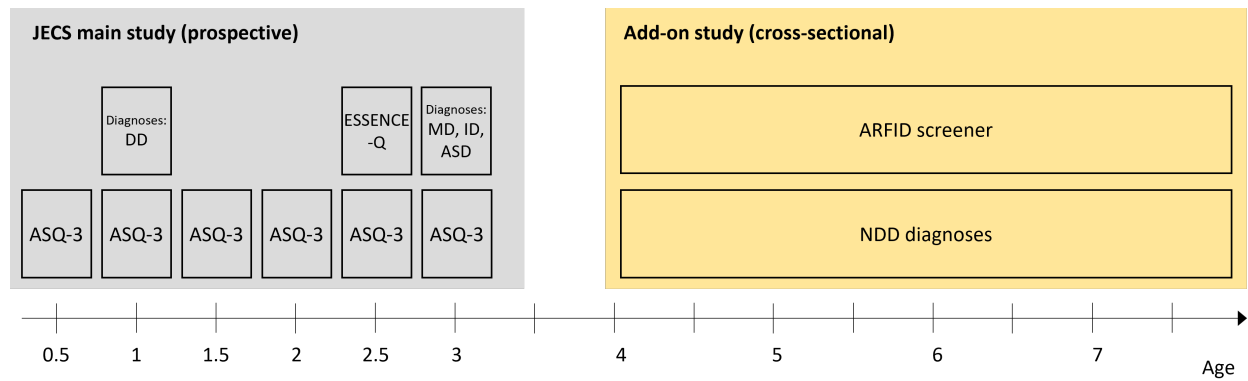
JECS main study (prospective)

Diagnoses:
DD

ESSENCE-Q

Diagnoses:
MD, ID, ASD

ASQ-3 ASQ-3 ASQ-3 ASQ-3 ASQ-3 ASQ-3

Add-on study (cross-sectional)

ARFID screener

NDD diagnoses

0.5 1 1.5 2 2.5 3 4 5 6 7

Age